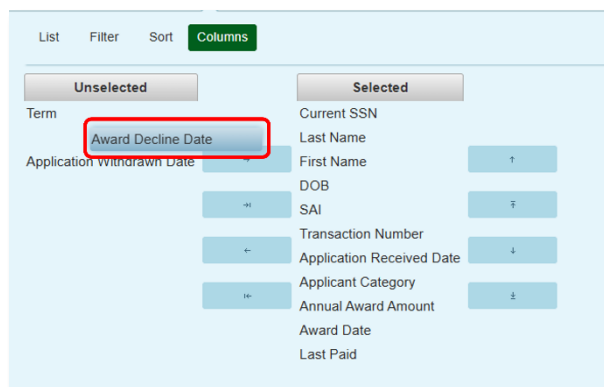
List Filter Sort Columns

Unselected
Term
Award Decline Date
Application Withdrawn Date

→
⇥
←
⇤

Selected
Current SSN
Last Name
First Name
DOB
SAI
Transaction Number
Application Received Date
Applicant Category
Annual Award Amount
Award Date
Last Paid

↑
⤒
↓
⤓